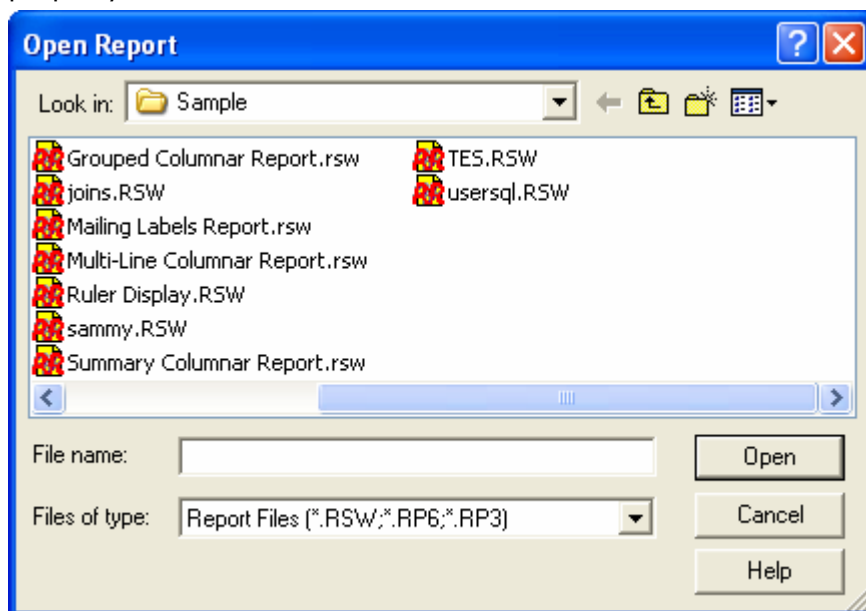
Open Report

Look in: Sample

Grouped Columnar Report.rsw
joins.RSW
Mailing Labels Report.rsw
Multi-Line Columnar Report.rsw
Ruler Display.RSW
sammy.RSW
Summary Columnar Report.rsw

TES.RSW
usersql.RSW

File name:

Files of type: Report Files (*.RSW;*.RP6;*.RP3)

Open

Cancel

Help